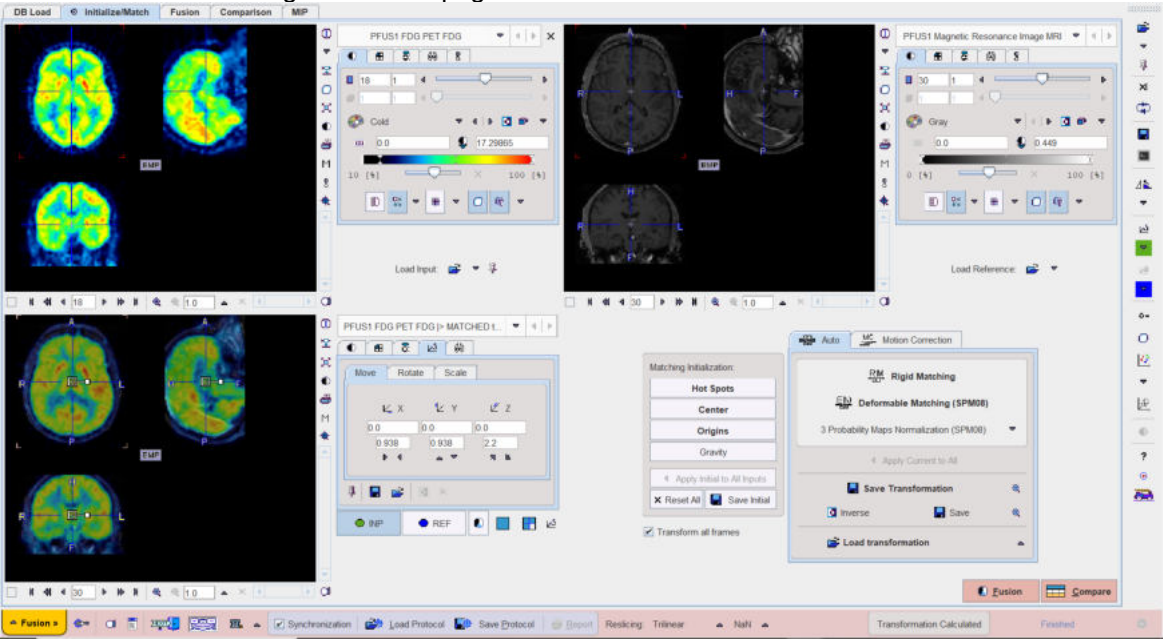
DB Load | Initialize/Match | Fusion | Comparison | MIP

PFUS1 FDG PET FDG

18 1

Cold

0.0 17.29865

10 [%] 100 [%]

EMP

Load Input:

18 1.0

PFUS1 Magnetic Resonance Image MRI

30 1

Gray

0.0 0.449

0 [%] 100 [%]

EMP

Load Reference:

30 1.0

PFUS1 FDG PET FDG [> MATCHED t...

Move | Rotate | Scale

X Y Z

0.0 0.0 0.0

0.938 0.938 2.2

INP REF

EMP

30 1.0

Matching Initialization:

Hot Spots

Center

Origins

Gravity

Apply Initial to All Inputs

Reset All Save Initial

Transform all frames

Auto | Motion Correction

Rigid Matching

Deformable Matching (SPM08)

3 Probability Maps Normalization (SPM08)

Apply Current to All

Save Transformation

Inverse Save

Load transformation

Fusion Compare

Fusion » Synchronization Load Protocol Save Protocol Report Reslicing: Trilinear NaN Transformation Calculated Finished